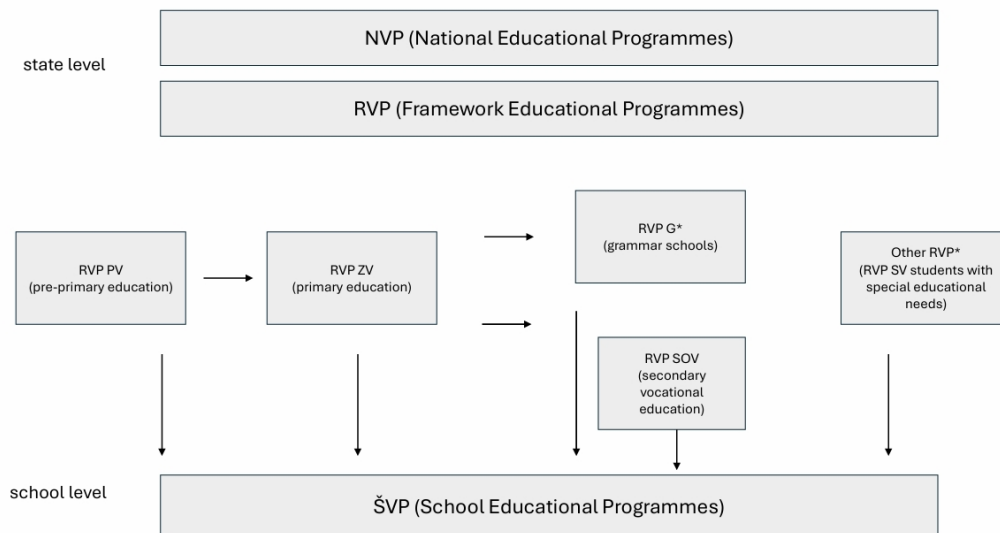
state level

NVP (National Educational Programmes)

RVP (Framework Educational Programmes)

RVP PV
(pre-primary education)

RVP ZV
(primary education)

RVP G*
(grammar schools)

RVP SOV
(secondary vocational education)

Other RVP*
(RVP SV students with special educational needs)

school level

ŠVP (School Educational Programmes)